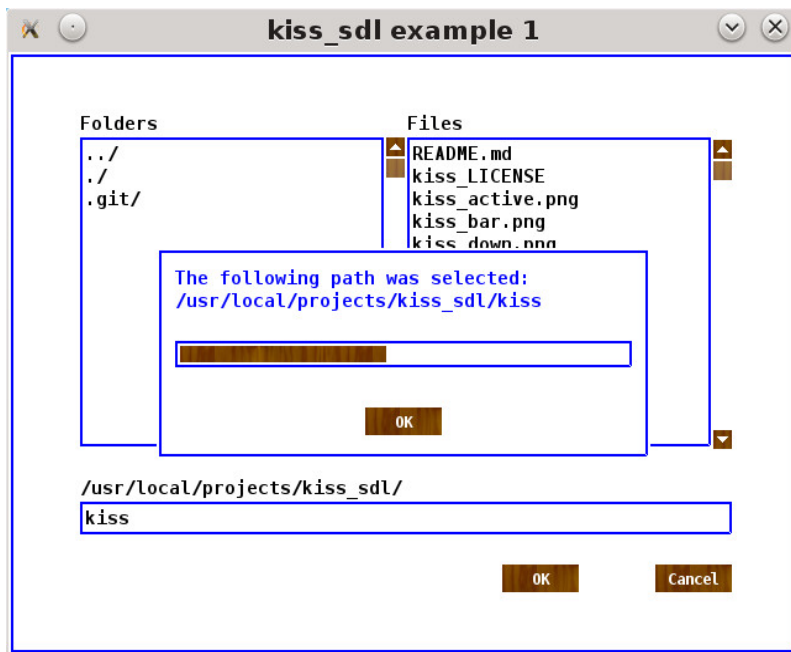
kiss_sdl example 1

Folders
../
./
.git/

Files
README.md
kiss_LICENSE
kiss_active.png
kiss_bar.png
kiss_down.png

The following path was selected:
/usr/local/projects/kiss_sdl/kiss

OK

/usr/local/projects/kiss_sdl/
kiss

OK
Cancel